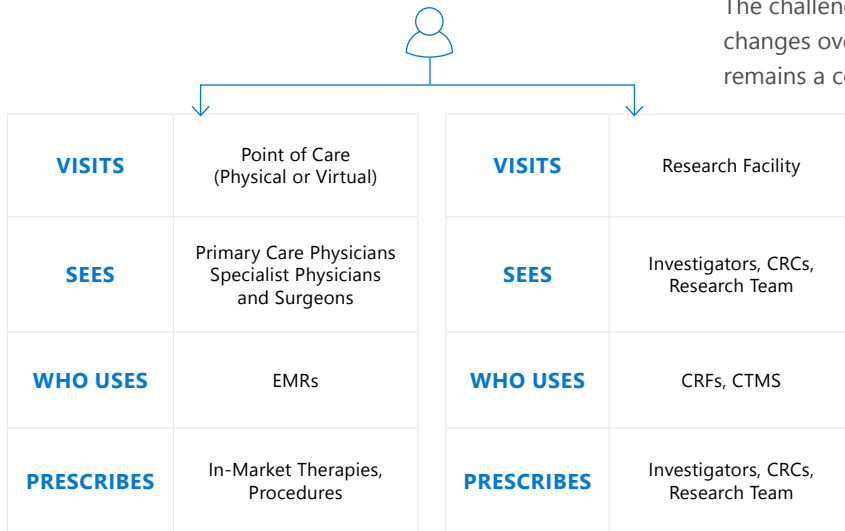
The challen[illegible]
changes ov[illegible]
remains a c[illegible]

| VISITS | Point of Care (Physical or Virtual) |
|---|---|
| SEES | Primary Care Physicians Specialist Physicians and Surgeons |
| WHO USES | EMRs |
| PRESCRIBES | In-Market Therapies, Procedures |

| VISITS | Research Facility |
|---|---|
| SEES | Investigators, CRCs, Research Team |
| WHO USES | CRFs, CTMS |
| PRESCRIBES | Investigators, CRCs, Research Team |